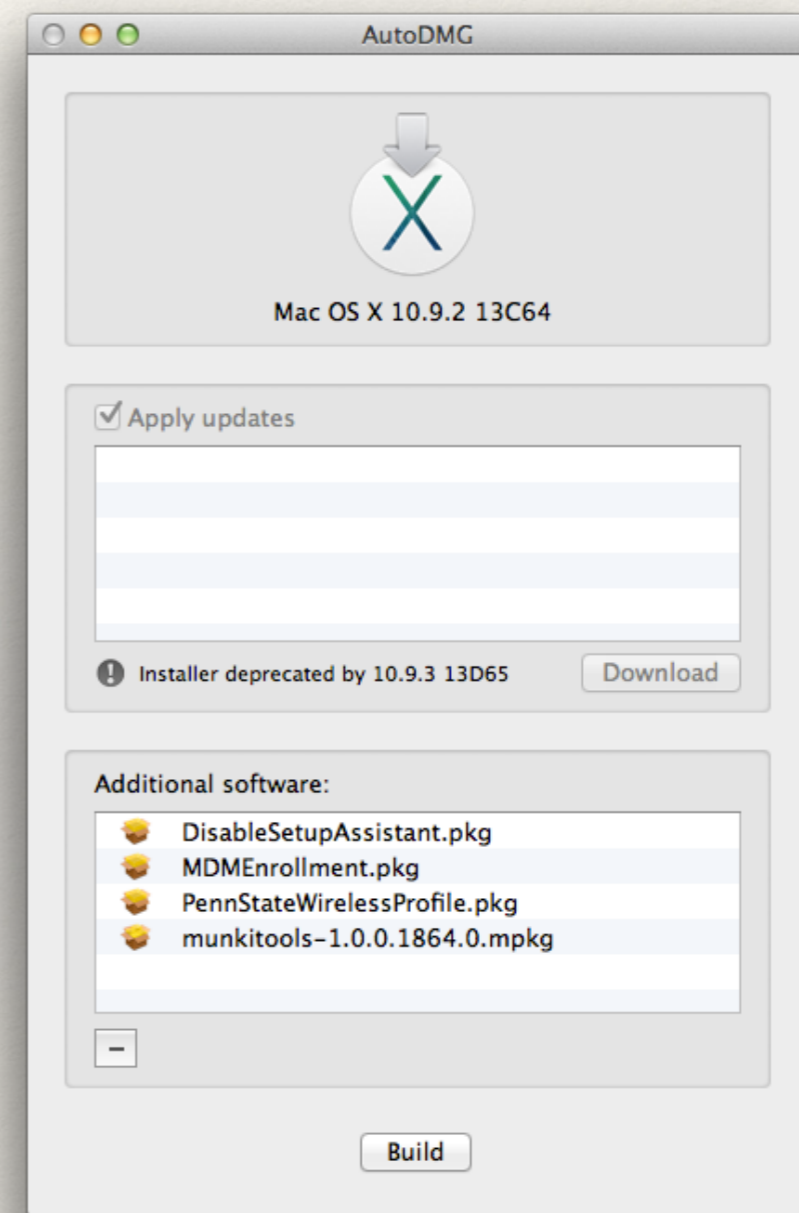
AutoDMG

Mac OS X 10.9.2 13C64

Apply updates

Installer deprecated by 10.9.3 13D65

Download

Additional software:

DisableSetupAssistant.pkg
MDMEnrollment.pkg
PennStateWirelessProfile.pkg
munkitools-1.0.0.1864.0.mpkg

−

Build